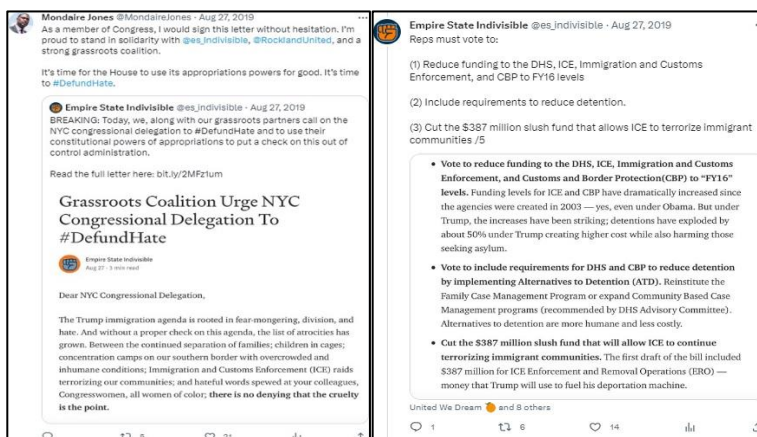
Mondaire Jones @MondaireJones · Aug 27, 2019
As a member of Congress, I would sign this letter without hesitation. I'm proud to stand in solidarity with @es_indivisible, @RocklandUnited, and a strong grassroots coalition.

It's time for the House to use its appropriations powers for good. It's time to #DefundHate.

Empire State Indivisible @es_indivisible · Aug 27, 2019
BREAKING: Today, we, along with our grassroots partners call on the NYC congressional delegation to #DefundHate and to use their constitutional powers of appropriations to put a check on this out of control administration.

Read the full letter here: bit.ly/2MFz1um

Grassroots Coalition Urge NYC Congressional Delegation To #DefundHate

Empire State Indivisible
Aug 27 · 3 min read

Dear NYC Congressional Delegation,

The Trump immigration agenda is rooted in fear-mongering, division, and hate. And without a proper check on this agenda, the list of atrocities has grown. Between the continued separation of families; children in cages; concentration camps on our southern border with overcrowded and inhumane conditions; Immigration and Customs Enforcement (ICE) raids terrorizing our communities; and hateful words spewed at your colleagues, Congresswomen, all women of color; there is no denying that the cruelty is the point.

8 21

Empire State Indivisible @es_indivisible · Aug 27, 2019
Reps must vote to:

(1) Reduce funding to the DHS, ICE, Immigration and Customs Enforcement, and CBP to FY16 levels

(2) Include requirements to reduce detention.

(3) Cut the $387 million slush fund that allows ICE to terrorize immigrant communities /5

• Vote to reduce funding to the DHS, ICE, Immigration and Customs Enforcement, and Customs and Border Protection(CBP) to "FY16" levels. Funding levels for ICE and CBP have dramatically increased since the agencies were created in 2003 — yes, even under Obama. But under Trump, the increases have been striking; detentions have exploded by about 50% under Trump creating higher cost while also harming those seeking asylum.

• Vote to include requirements for DHS and CBP to reduce detention by implementing Alternatives to Detention (ATD). Reinstitute the Family Case Management Program or expand Community Based Case Management programs (recommended by DHS Advisory Committee). Alternatives to detention are more humane and less costly.

• Cut the $387 million slush fund that will allow ICE to continue terrorizing immigrant communities. The first draft of the bill included $387 million for ICE Enforcement and Removal Operations (ERO) — money that Trump will use to fuel his deportation machine.

United We Dream and 8 others

1 6 14